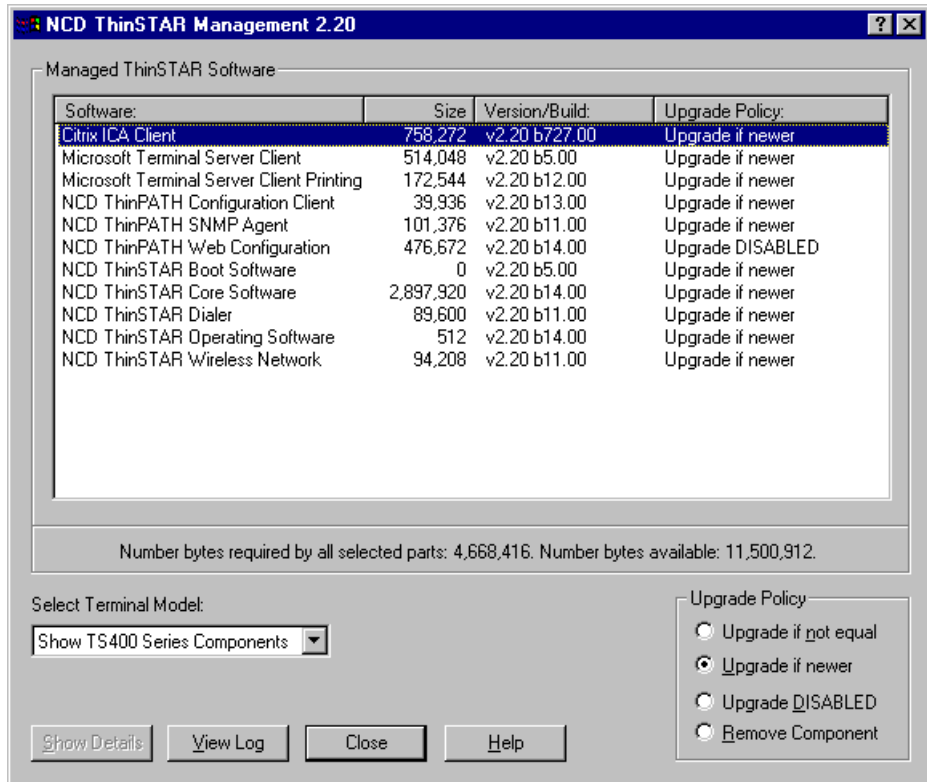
NCD ThinSTAR Management 2.20

Managed ThinSTAR Software

| Software: | Size | Version/Build: | Upgrade Policy: |
|---|---|---|---|
| Citrix ICA Client | 758,272 | v2.20 b727.00 | Upgrade if newer |
| Microsoft Terminal Server Client | 514,048 | v2.20 b5.00 | Upgrade if newer |
| Microsoft Terminal Server Client Printing | 172,544 | v2.20 b12.00 | Upgrade if newer |
| NCD ThinPATH Configuration Client | 39,936 | v2.20 b13.00 | Upgrade if newer |
| NCD ThinPATH SNMP Agent | 101,376 | v2.20 b11.00 | Upgrade if newer |
| NCD ThinPATH Web Configuration | 476,672 | v2.20 b14.00 | Upgrade DISABLED |
| NCD ThinSTAR Boot Software | 0 | v2.20 b5.00 | Upgrade if newer |
| NCD ThinSTAR Core Software | 2,897,920 | v2.20 b14.00 | Upgrade if newer |
| NCD ThinSTAR Dialer | 89,600 | v2.20 b11.00 | Upgrade if newer |
| NCD ThinSTAR Operating Software | 512 | v2.20 b14.00 | Upgrade if newer |
| NCD ThinSTAR Wireless Network | 94,208 | v2.20 b11.00 | Upgrade if newer |

Number bytes required by all selected parts: 4,668,416. Number bytes available: 11,500,912.

Select Terminal Model:
Show TS400 Series Components

Upgrade Policy
Upgrade if not equal
Upgrade if newer
Upgrade DISABLED
Remove Component

Show Details
View Log
Close
Help